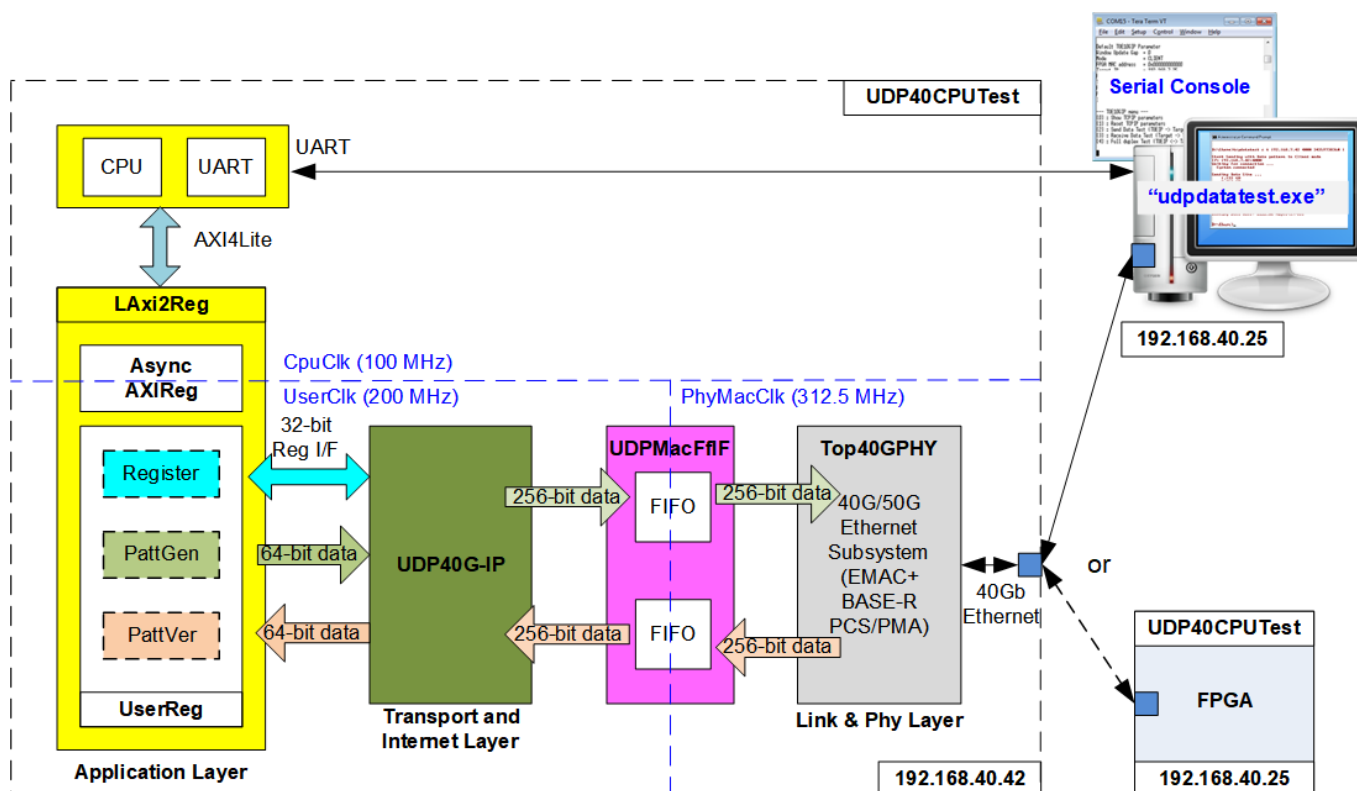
UDP40CPUTest

CPU

UART

UART

AXI4Lite

LAxi2Reg

Async AXIReg

CpuClk (100 MHz)

UserClk (200 MHz)

PhyMacClk (312.5 MHz)

32-bit Reg I/F

Register

PattGen

PattVer

UserReg

64-bit data

64-bit data

UDP40G-IP

256-bit data

256-bit data

UDPMacFfIF

FIFO

FIFO

256-bit data

256-bit data

Top40GPHY

40G/50G Ethernet Subsystem (EMAC+ BASE-R PCS/PMA)

40Gb Ethernet

Application Layer

Transport and Internet Layer

Link & Phy Layer

192.168.40.42

Serial Console

"udpdatatest.exe"

192.168.40.25

or

UDP40CPUTest

FPGA

192.168.40.25